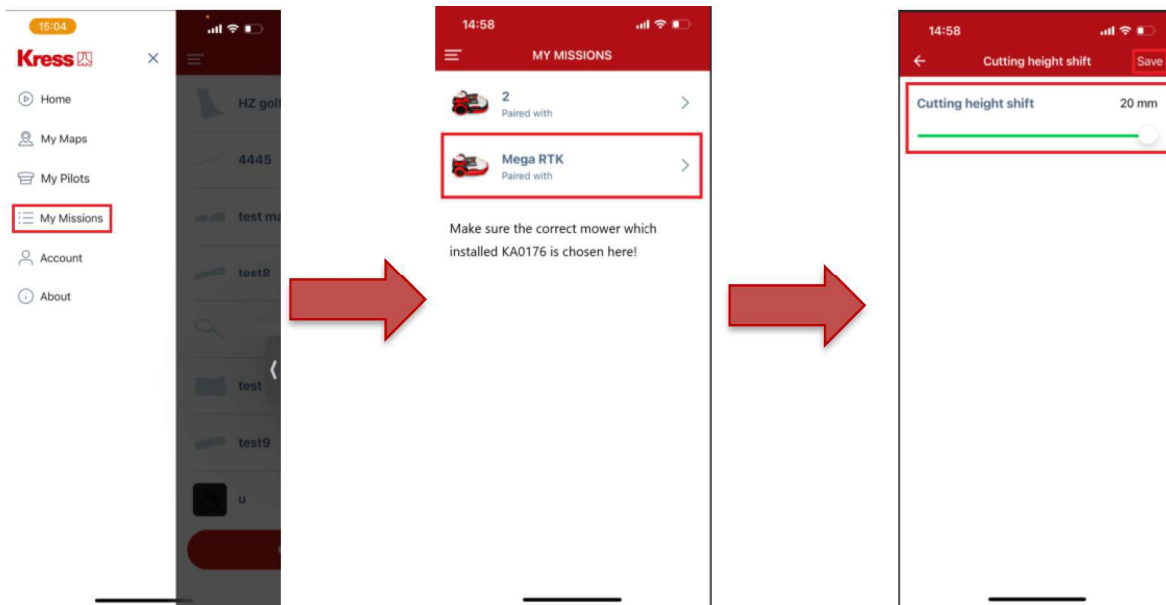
15:04

Kress

Home

My Maps

My Pilots

My Missions

Account

About

HZ golf

4445

test ma

test8

test

test9

u

14:58

MY MISSIONS

2
Paired with

Mega RTK
Paired with

Make sure the correct mower which installed KA0176 is chosen here!

14:58

Cutting height shift

Save

Cutting height shift

20 mm